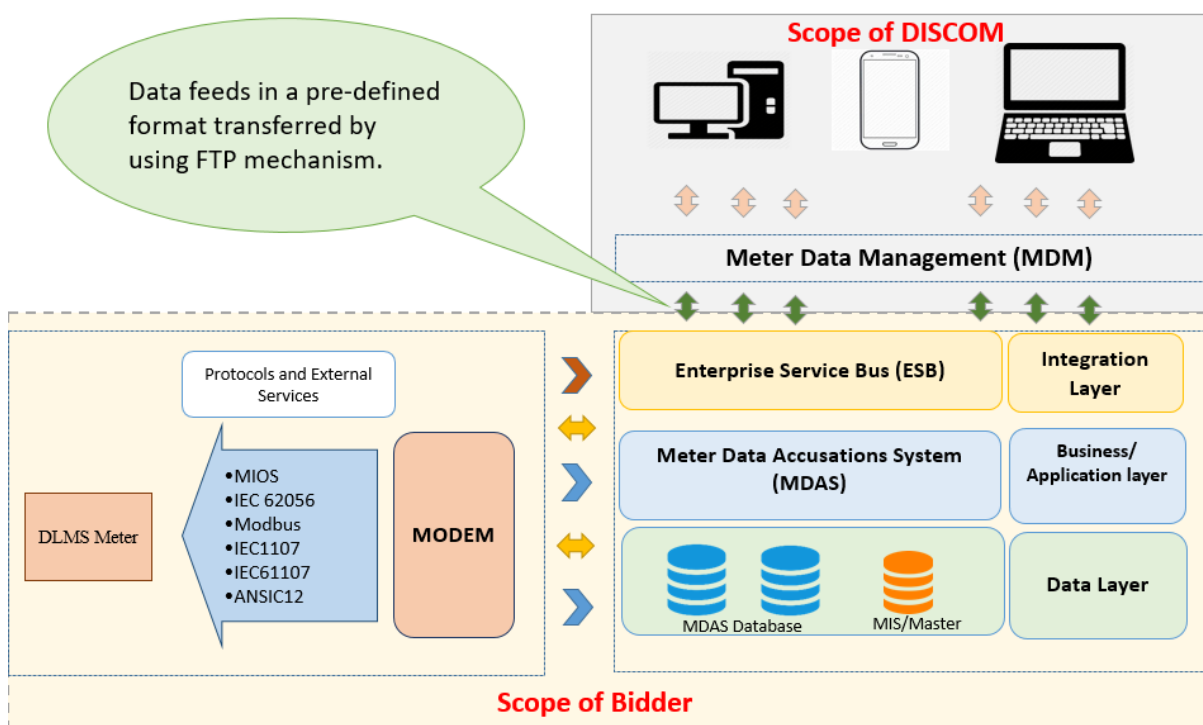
Data feeds in a pre-defined format transferred by using FTP mechanism.

Scope of DISCOM

Meter Data Management (MDM)

Protocols and External Services

•MIOS
•IEC 62056
•Modbus
•IEC1107
•IEC61107
•ANSIC12

DLMS Meter

MODEM

Enterprise Service Bus (ESB)

Integration Layer

Meter Data Accusations System (MDAS)

Business/ Application layer

MDAS Database

MIS/Master

Data Layer

Scope of Bidder